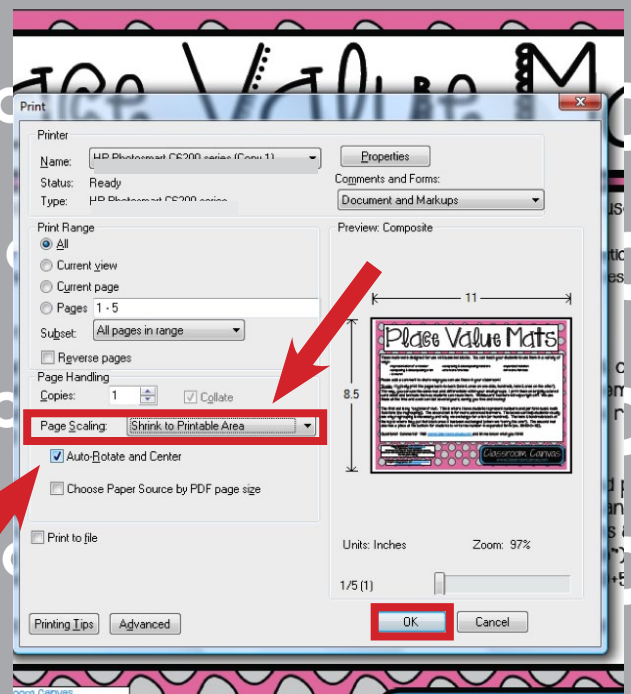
Print

Printer
Name: HP Photosmart C6200 series (Copy 1)
Status: Ready
Type: HP Photosmart C6200 series
Properties
Comments and Forms:
Document and Markups

Print Range
All
Current view
Current page
Pages 1 - 5
Subset: All pages in range
Reverse pages

Page Handling
Copies: 1
Collate
Page Scaling: Shrink to Printable Area
Auto-Rotate and Center
Choose Paper Source by PDF page size

Print to file

Preview: Composite
11
8.5
Place Value Mats
Classroom Canvas

Units: Inches
Zoom: 97%
1/5 (1)

Printing Tips
Advanced
OK
Cancel